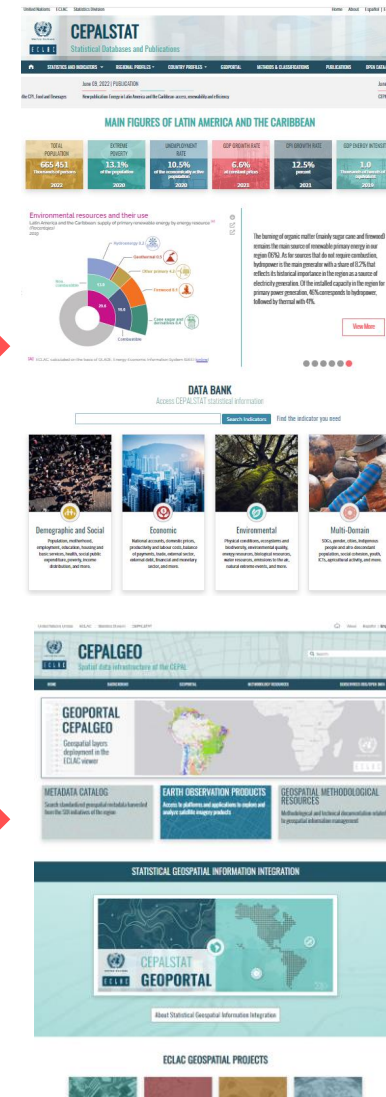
United Nations ECLAC Statistics Division

Home About Español

CEPALSTAT

Statistical Databases and Publications

STATISTICS AND INDICATORS REGIONAL PROFILES COUNTRY PROFILES GEOPORTAL METHODS & CLASSIFICATIONS PUBLICATIONS OPEN DATA

June 09, 2022 | PUBLICATION

New publication: Energy in Latin America and the Caribbean: access, renewability and efficiency

MAIN FIGURES OF LATIN AMERICA AND THE CARIBBEAN

| TOTAL POPULATION | EXTREME POVERTY | UNEMPLOYMENT RATE | GDP GROWTH RATE | CPI GROWTH RATE | GDP ENERGY INTENSITY |
|---|---|---|---|---|---|
| 665 451 | 13.1% | 10.5% | 6.6% | 12.5% | 1.0 |
| Thousands of persons | of the population | of the economically active population | at constant prices | percent | Thousands of barrels of oil equivalent |
| 2022 | 2020 | 2020 | 2021 | 2021 | 2019 |

Environmental resources and their use

Latin America and the Caribbean: supply of primary renewable energy by energy resource (Percentages) 2020

Hydroenergy 5.4
Geothermal 0.5
Other primary 4.6
Firewood 5.1
Cane sugar and derivatives 6.4
Non-combustible
Combustible

The burning of organic matter (mainly sugar cane and firewood) remains the main source of renewable primary energy in our region (61%). As for sources that do not require combustion, hydropower is the main generator with a share of 8.2% that reflects its historical importance in the region as a source of electricity generation. Of the installed capacity in the region for primary power generation, 46% corresponds to hydropower, followed by thermal with 41%.

View More

DATA BANK

Access CEPALSTAT statistical information

Search Indicators Find the indicator you need

Demographic and Social
Population, motherhood, employment, education, housing and basic services, health, social public expenditure, poverty, income distribution, and more.

Economic
National accounts, domestic prices, productivity and labour costs, balance of payments, trade, external sector, external debt, financial and monetary sector, and more.

Environmental
Physical conditions, ecosystems and biodiversity, environmental quality energy resources, biological resources, water resources, emissions to the air, natural extreme events, and more.

Multi-Domain
SDGs, gender, cities, indigenous people and afro-descendant population, social cohesion, youth, ICTs, agricultural activity, and more.

CEPALGEO

Spatial data infrastructure of the CEPAL

GEOPORTAL CEPALGEO

Geospatial layers deployment in the ECLAC viewer

METADATA CATALOG
EARTH OBSERVATION PRODUCTS
Access to platforms and applications to explore and analyze satellite imagery products
GEOSPATIAL METHODOLOGICAL RESOURCES
Methodological and technical documentation related to geospatial information management

STATISTICAL GEOSPATIAL INFORMATION INTEGRATION

CEPALSTAT GEOPORTAL

About Statistical Geospatial Information Integration

ECLAC GEOSPATIAL PROJECTS